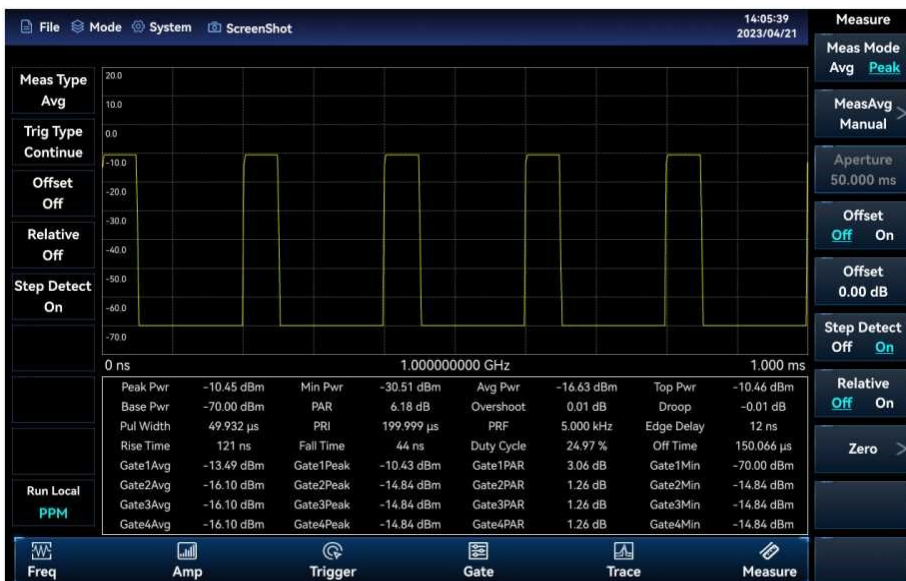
File Mode System ScreenShot

14:05:39
2023/04/21

Measure

Meas Mode
Avg Peak

MeasAvg
Manual

Aperture
50.000 ms

Offset
Off On

Offset
0.00 dB

Step Detect
Off On

Relative
Off On

Zero

Meas Type
Avg

Trig Type
Continue

Offset
Off

Relative
Off

Step Detect
On

Run Local
PPM

20.0
10.0
0.0
-10.0
-20.0
-30.0
-40.0
-50.0
-60.0
-70.0

0 ns
1.000000000 GHz
1.000 ms

| | | | | | | | |
|---|---|---|---|---|---|---|---|
| Peak Pwr | -10.45 dBm | Min Pwr | -30.51 dBm | Avg Pwr | -16.63 dBm | Top Pwr | -10.46 dBm |
| Base Pwr | -70.00 dBm | PAR | 6.18 dB | Overshoot | 0.01 dB | Droop | -0.01 dB |
| Pul Width | 49.932 µs | PRI | 199.999 µs | PRF | 5.000 kHz | Edge Delay | 12 ns |
| Rise Time | 121 ns | Fall Time | 44 ns | Duty Cycle | 24.97 % | Off Time | 150.066 µs |
| Gate1Avg | -13.49 dBm | Gate1Peak | -10.43 dBm | Gate1PAR | 3.06 dB | Gate1Min | -70.00 dBm |
| Gate2Avg | -16.10 dBm | Gate2Peak | -14.84 dBm | Gate2PAR | 1.26 dB | Gate2Min | -14.84 dBm |
| Gate3Avg | -16.10 dBm | Gate3Peak | -14.84 dBm | Gate3PAR | 1.26 dB | Gate3Min | -14.84 dBm |
| Gate4Avg | -16.10 dBm | Gate4Peak | -14.84 dBm | Gate4PAR | 1.26 dB | Gate4Min | -14.84 dBm |

Freq Amp Trigger Gate Trace Measure